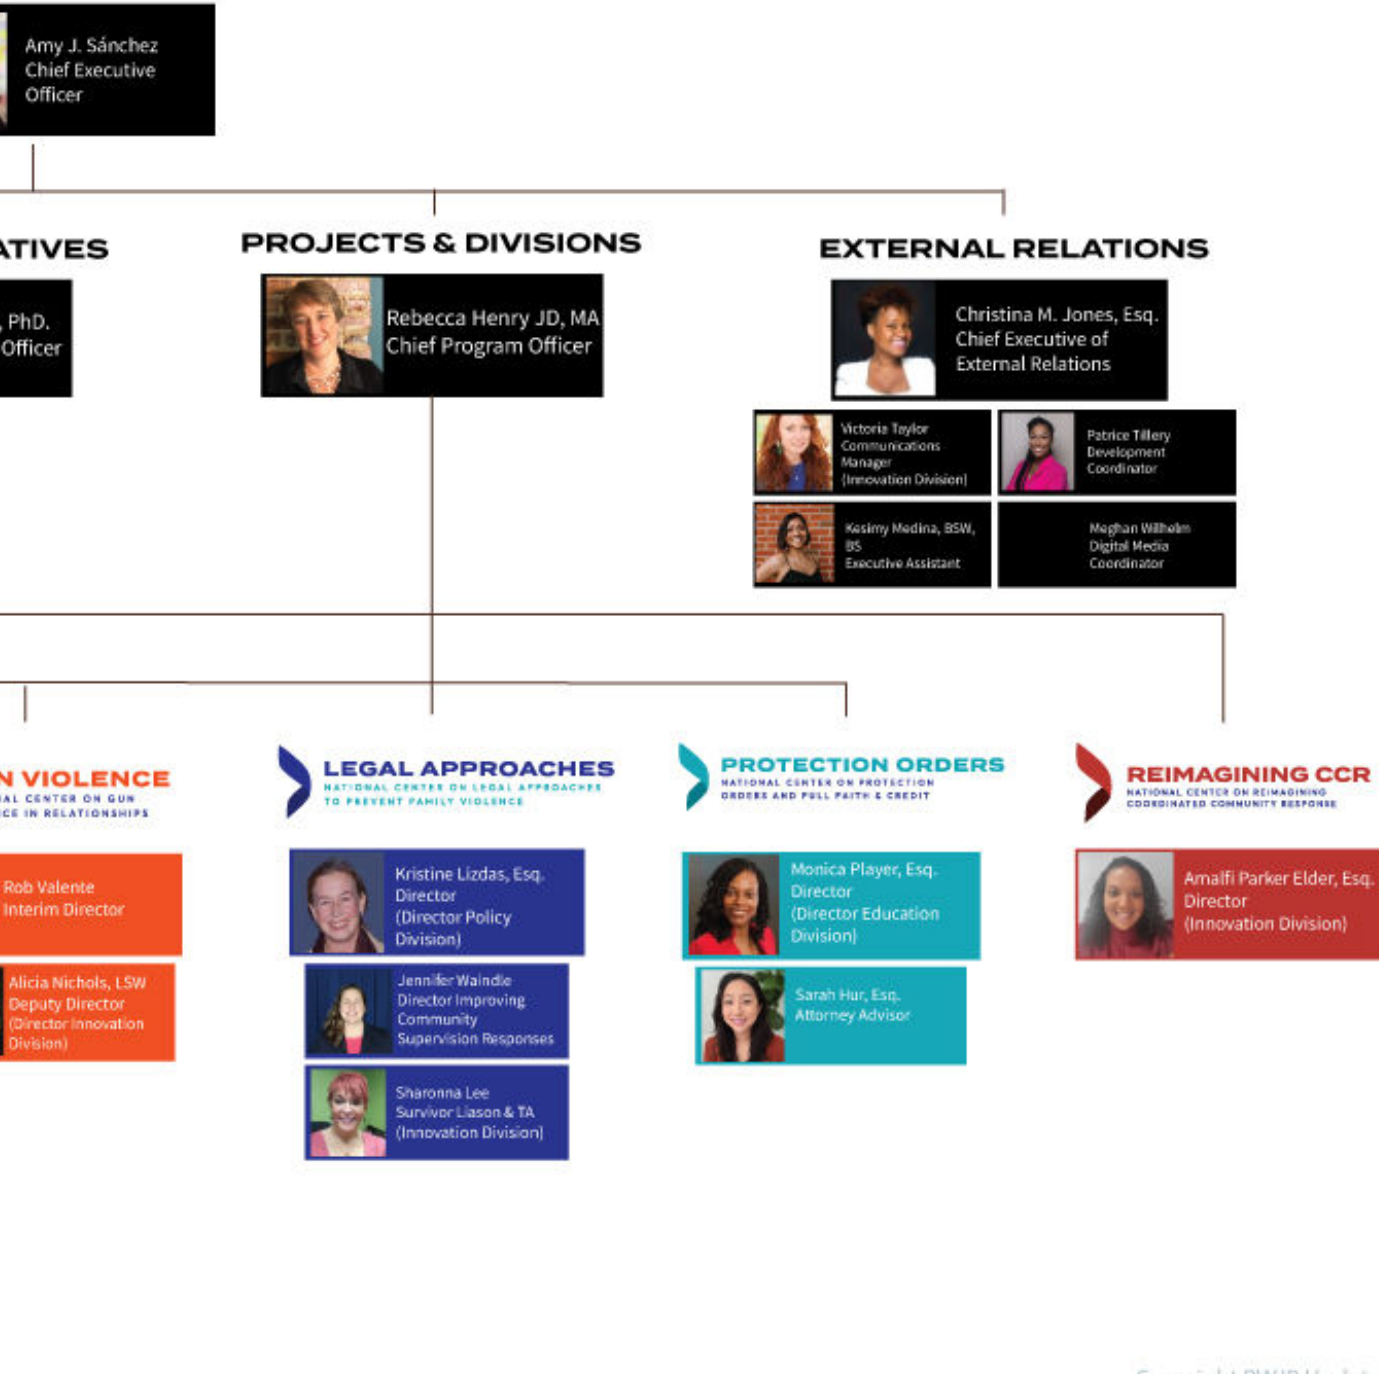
Amy J. Sánchez
Chief Executive Officer

ATIVES

, PhD.
Officer

PROJECTS & DIVISIONS

Rebecca Henry JD, MA
Chief Program Officer

EXTERNAL RELATIONS

Christina M. Jones, Esq.
Chief Executive of External Relations

Victoria Taylor
Communications Manager
(Innovation Division)

Patrice Tillery
Development Coordinator

Kesimy Medina, BSW, BS
Executive Assistant

Meghan Wilhelm
Digital Media Coordinator

N VIOLENCE
AL CENTER ON GUN
CE IN RELATIONSHIPS

Rob Valente
Interim Director

Alicia Nichols, LSW
Deputy Director
(Director Innovation Division)

LEGAL APPROACHES
NATIONAL CENTER ON LEGAL APPROACHES TO PREVENT FAMILY VIOLENCE

Kristine Lizdas, Esq.
Director
(Director Policy Division)

Jennifer Waindle
Director Improving Community Supervision Responses

Sharonna Lee
Survivor Liason & TA
(Innovation Division)

PROTECTION ORDERS
NATIONAL CENTER ON PROTECTION ORDERS AND FULL FAITH & CREDIT

Monica Player, Esq.
Director
(Director Education Division)

Sarah Hur, Esq.
Attorney Advisor

REIMAGINING CCR
NATIONAL CENTER ON REIMAGINING COORDINATED COMMUNITY RESPONSE

Amalfi Parker Elder, Esq.
Director
(Innovation Division)

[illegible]